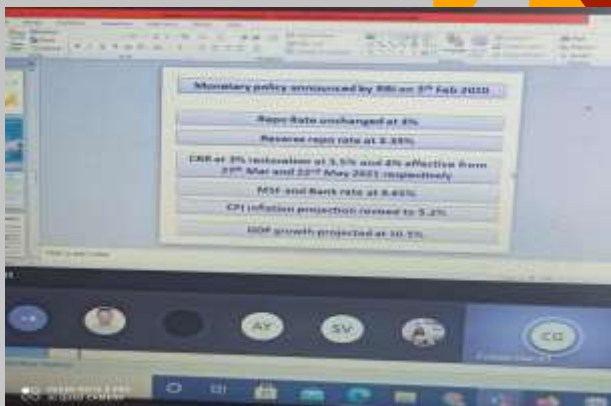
Monetary policy announced by RBI on 5th Feb 2020

Repo Rate unchanged at 4%

Reverse repo rate at 3.35%

CRR at 3% restoration at 3.5% and 4% effective from 27th Mar and 22nd May 2021 respectively

MSF and Bank rate at 4.25%

CPI inflation projection revised to 5.2%

GDP growth projected at 10.5%

AY

SV

CG